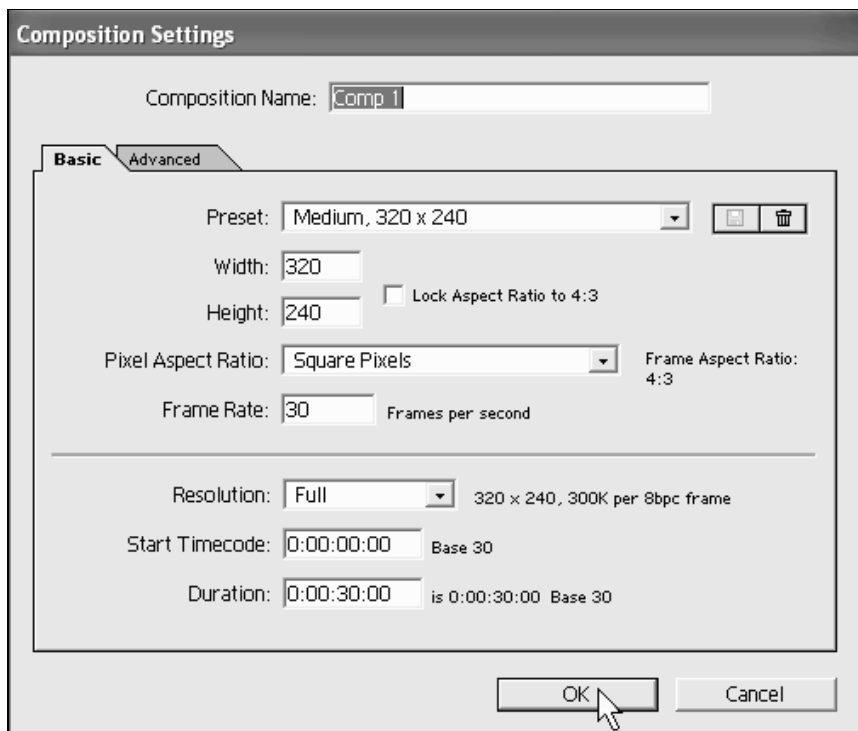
Composition Settings

Composition Name: Comp 1

Basic Advanced

Preset: Medium, 320 x 240

Width: 320

Height: 240

Lock Aspect Ratio to 4:3

Pixel Aspect Ratio: Square Pixels

Frame Aspect Ratio: 4:3

Frame Rate: 30 Frames per second

Resolution: Full 320 x 240, 300K per 8bpc frame

Start Timecode: 0:00:00:00 Base 30

Duration: 0:00:30:00 is 0:00:30:00 Base 30

OK

Cancel